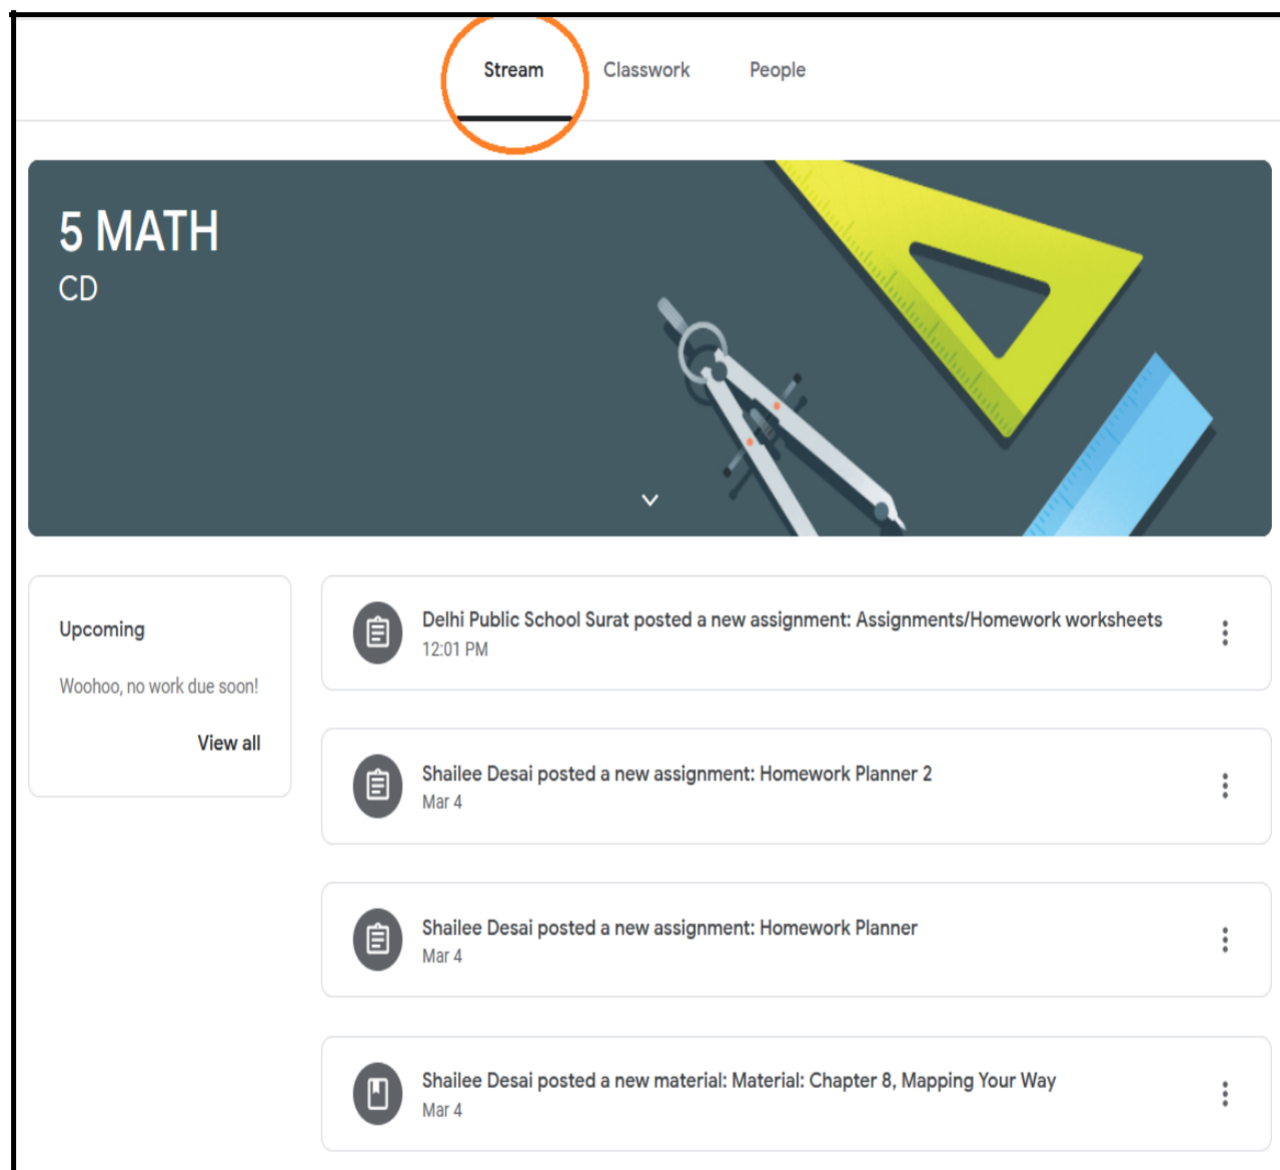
Stream Classwork People

5 MATH
CD

Upcoming

Woohoo, no work due soon!

View all

Delhi Public School Surat posted a new assignment: Assignments/Homework worksheets
12:01 PM

Shailee Desai posted a new assignment: Homework Planner 2
Mar 4

Shailee Desai posted a new assignment: Homework Planner
Mar 4

Shailee Desai posted a new material: Material: Chapter 8, Mapping Your Way
Mar 4